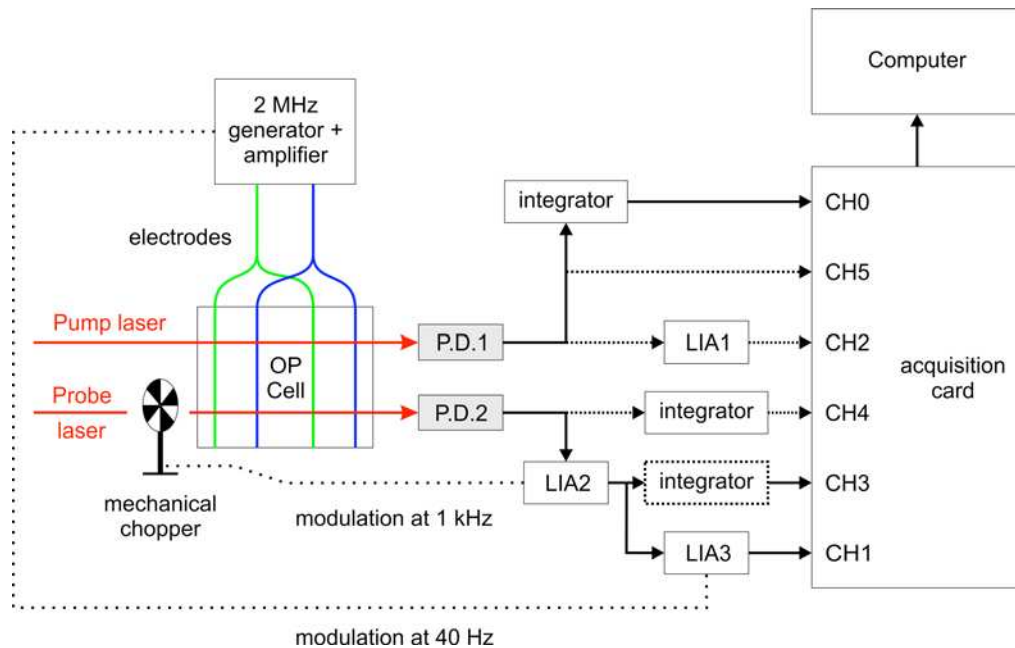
Computer

2 MHz generator + amplifier

electrodes

integrator

CH0

CH5

Pump laser

OP Cell

P.D.1

LIA1

CH2

acquisition card

Probe laser

P.D.2

integrator

CH4

LIA2

integrator

CH3

mechanical chopper

modulation at 1 kHz

LIA3

CH1

modulation at 40 Hz